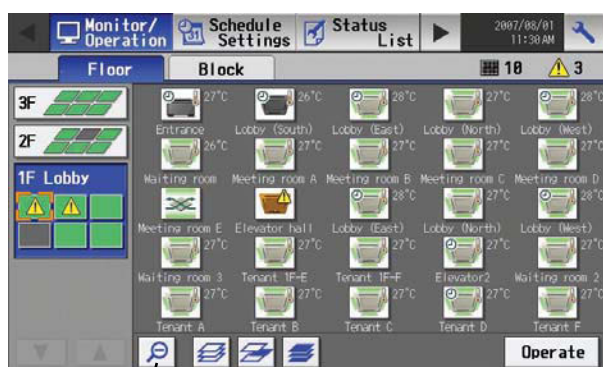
Monitor/ Operation
Schedule Settings
Status List
2007/08/01 11:30 AM

Floor
Block
10
3

3F
2F
1F Lobby

27°C
Entrance
26°C
Lobby (South)
28°C
Lobby (East)
27°C
Lobby (North)
28°C
Lobby (West)

26°C
Waiting room
27°C
Meeting room A
27°C
Meeting room B
27°C
Meeting room C
27°C
Meeting room D

Meeting room E
Elevator hall
28°C
Lobby (East)
27°C
Lobby (North)
28°C
Lobby (West)

27°C
Waiting room 3
27°C
Tenant 1F-E
27°C
Tenant 1F-F
27°C
Elevator2
27°C
Waiting room 2

27°C
Tenant A
27°C
Tenant B
27°C
Tenant C
27°C
Tenant D
27°C
Tenant F

Operate